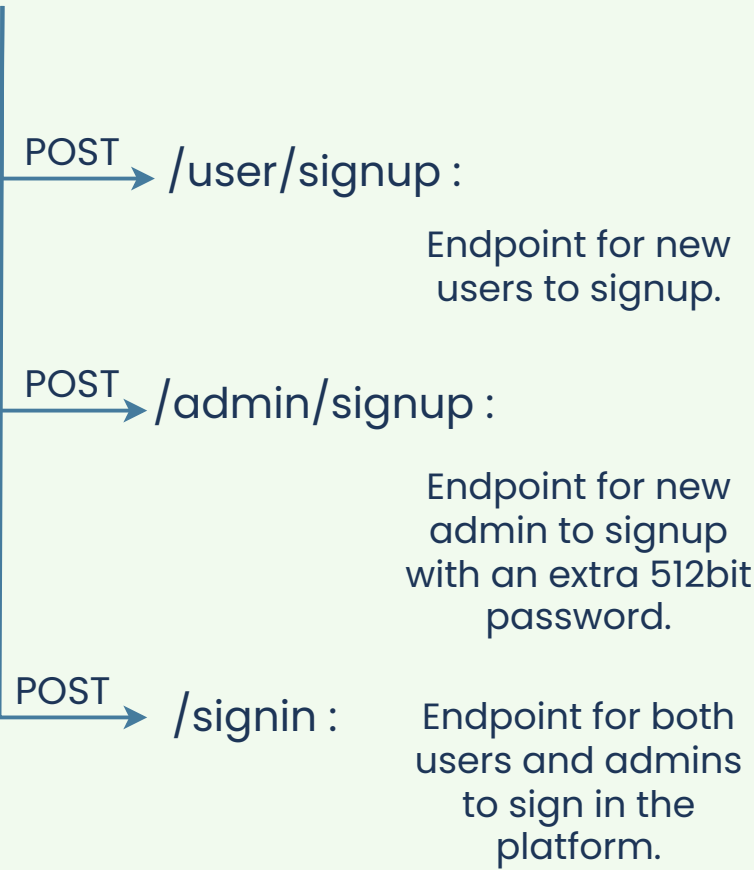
POST /user/signup :

Endpoint for new users to signup.

POST /admin/signup :

Endpoint for new admin to signup with an extra 512bit password.

POST /signin :

Endpoint for both users and admins to sign in the platform.